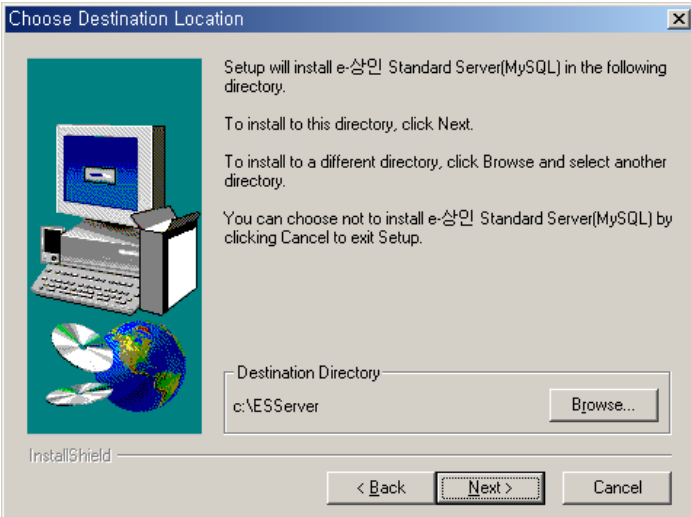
Choose Destination Location

Setup will install e-상인 Standard Server(MySQL) in the following directory.

To install to this directory, click Next.

To install to a different directory, click Browse and select another directory.

You can choose not to install e-상인 Standard Server(MySQL) by clicking Cancel to exit Setup.

Destination Directory

c:\ESServer

Browse...

InstallShield

< Back

Next >

Cancel